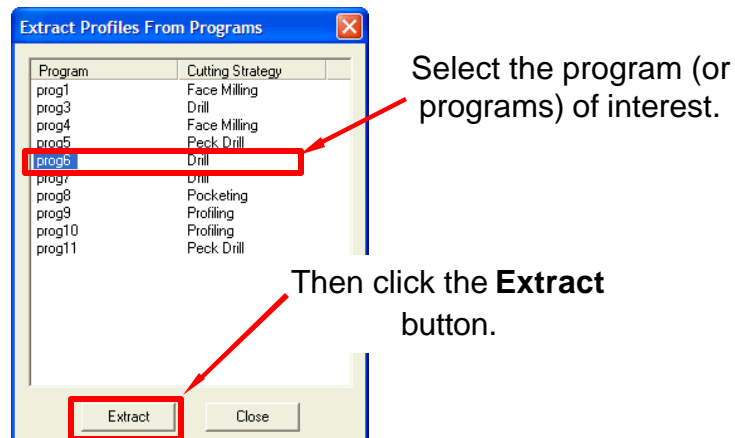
Extract Profiles From Programs

| Program | Cutting Strategy |
|---|---|
| prog1 | Face Milling |
| prog3 | Drill |
| prog4 | Face Milling |
| prog5 | Peck Drill |
| prog6 | Drill |
| prog7 | Drill |
| prog8 | Pocketing |
| prog9 | Profiling |
| prog10 | Profiling |
| prog11 | Peck Drill |

Select the program (or programs) of interest.

Then click the **Extract** button.

Extract

Close